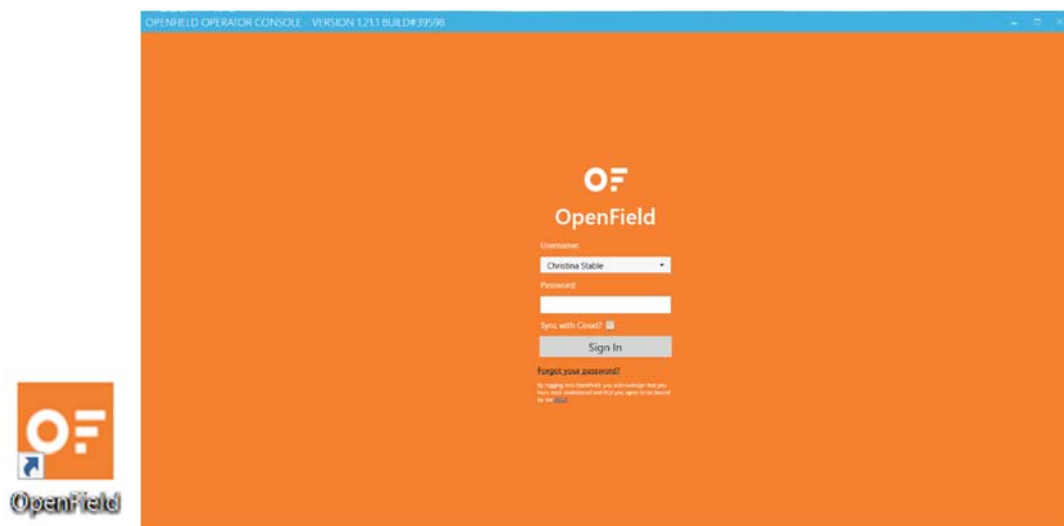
OPENFIELD OPERATOR CONSOLE - VERSION 1.21.1 BUILD#39598

OF

OpenField

Username:

Christina Stable

Password:

Sync with Cloud?

Sign In

Forgot your password?

By logging into OpenField, you acknowledge that you have read, understood and that you agree to be bound by our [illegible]

OF

OpenField